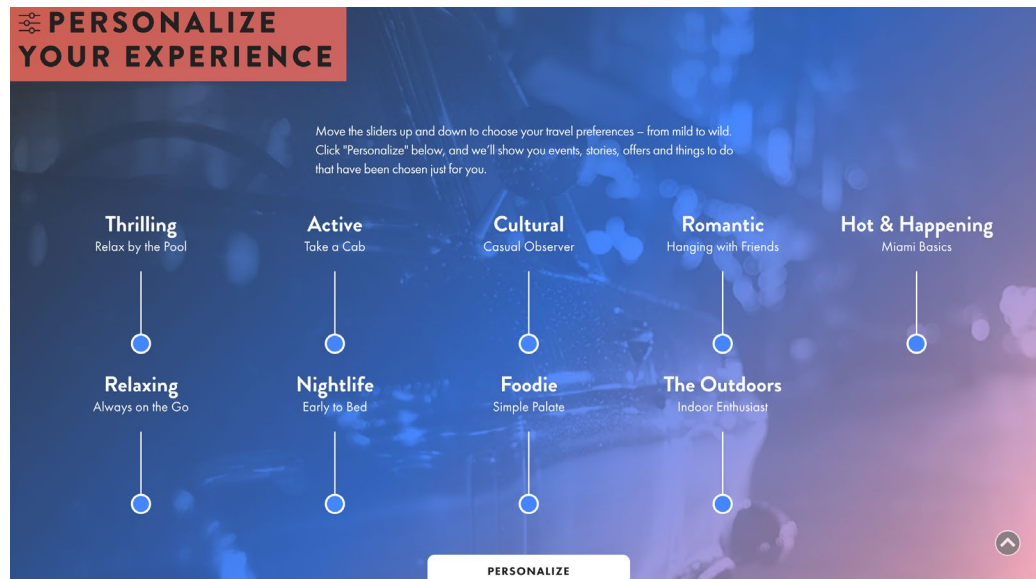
PERSONALIZE YOUR EXPERIENCE

Move the sliders up and down to choose your travel preferences – from mild to wild. Click "Personalize" below, and we'll show you events, stories, offers and things to do that have been chosen just for you.

Thrilling
Relax by the Pool

Active
Take a Cab

Cultural
Casual Observer

Romantic
Hanging with Friends

Hot & Happening
Miami Basics

Relaxing
Always on the Go

Nightlife
Early to Bed

Foodie
Simple Palate

The Outdoors
Indoor Enthusiast

PERSONALIZE